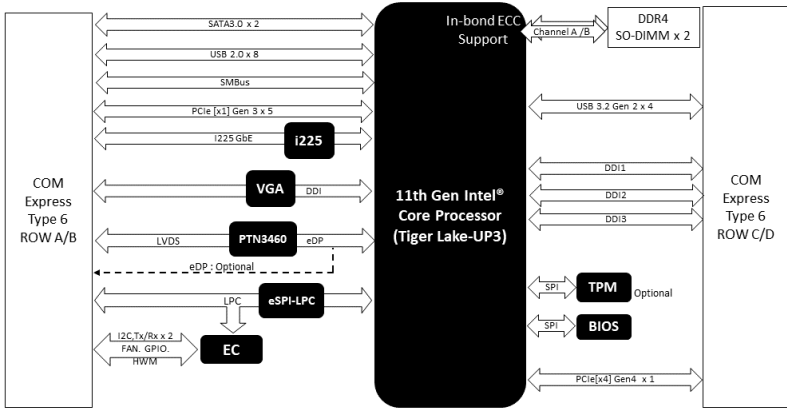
COM Express Type 6 ROW A/B

SATA3.0 x 2

USB 2.0 x 8

SMBus

PCIe [x1] Gen 3 x 5

I225 GbE

i225

VGA

DDI

LVDS

PTN3460

eDP

eDP : Optional

eSPI-LPC

LPC

I2C,Tx/Rx x 2
FAN. GPIO.
HWM

EC

In-bond ECC Support

11th Gen Intel® Core Processor (Tiger Lake-UP3)

Channel A /B

DDR4 SO-DIMM x 2

USB 3.2 Gen 2 x 4

DDI1

DDI2

DDI3

SPI

TPM

Optional

SPI

BIOS

PCIe[x4] Gen4 x 1

COM Express Type 6 ROW C/D